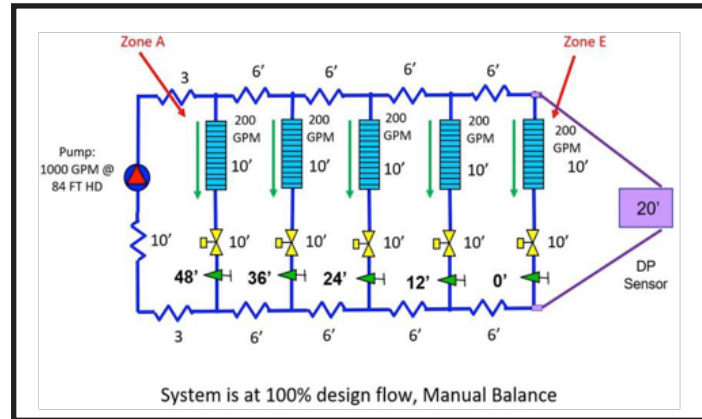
Zone A

Zone E

3

6'

6'

6'

6'

Pump: 1000 GPM @ 84 FT HD

200 GPM

10'

200 GPM

10'

200 GPM

10'

200 GPM

10'

200 GPM

10'

20'

10'

10'

10'

10'

10'

10'

48'

36'

24'

12'

0'

DP Sensor

3

6'

6'

6'

6'

System is at 100% design flow, Manual Balance